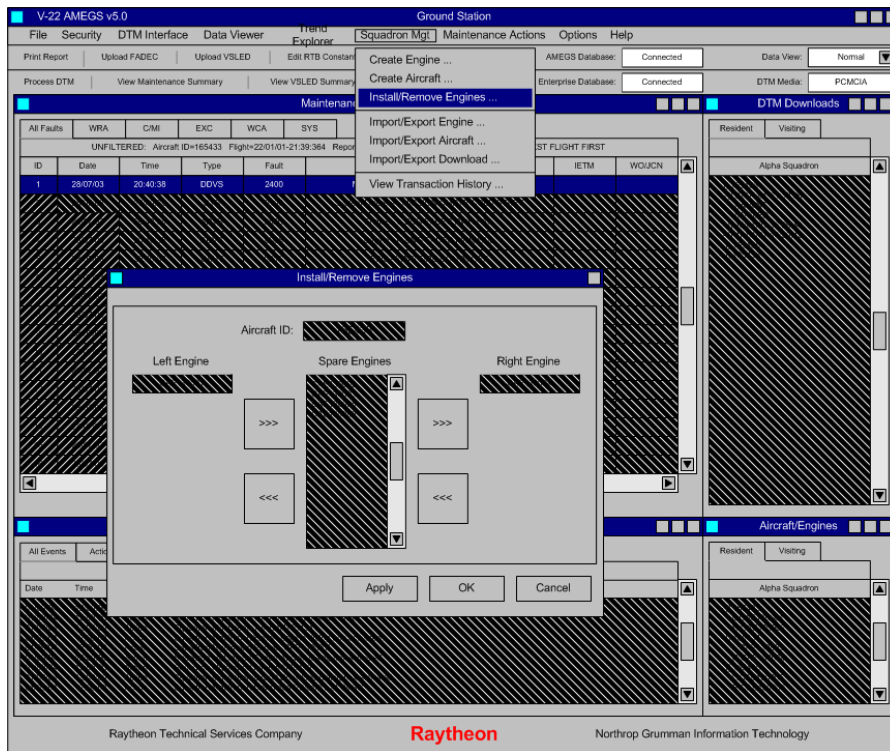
V-22 AMEGS v5.0

Ground Station

File Security DTM Interface Data Viewer Trend Explorer Squadron Mgt Maintenance Actions Options Help

Print Report | Upload FADEC | Upload VSLED | Edit RTB Constan

Process DTM | View Maintenance Summary | View VSLED Summary

AMEGS Database: Connected

Enterprise Database: Connected

Data View: Normal

DTM Media: PCMCIA

Create Engine ...
Create Aircraft ...
Install/Remove Engines ...
Import/Export Engine ...
Import/Export Aircraft ...
Import/Export Download ...
View Transaction History ...

Maintenanc

All Faults | WRA | C/MI | EXC | WCA | SYS

UNFILTERED: Aircraft ID=165433 Flight=22/01/01-21:39:364 Repor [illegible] ST FLIGHT FIRST

| ID | Date | Time | Type | Fault | | IETM | WO/JCN |
|---|---|---|---|---|---|---|---|
| 1 | 28/07/03 | 20:40:38 | DDVS | 2400 | | | |

DTM Downloads

Resident | Visiting

Alpha Squadron

Install/Remove Engines

Aircraft ID:

Left Engine

Spare Engines

Right Engine

>>>

>>>

<<<

<<<

Apply OK Cancel

All Events | Actio

Date Time

Aircraft/Engines

Resident | Visiting

Alpha Squadron

Raytheon Technical Services Company

Raytheon

Northrop Grumman Information Technology